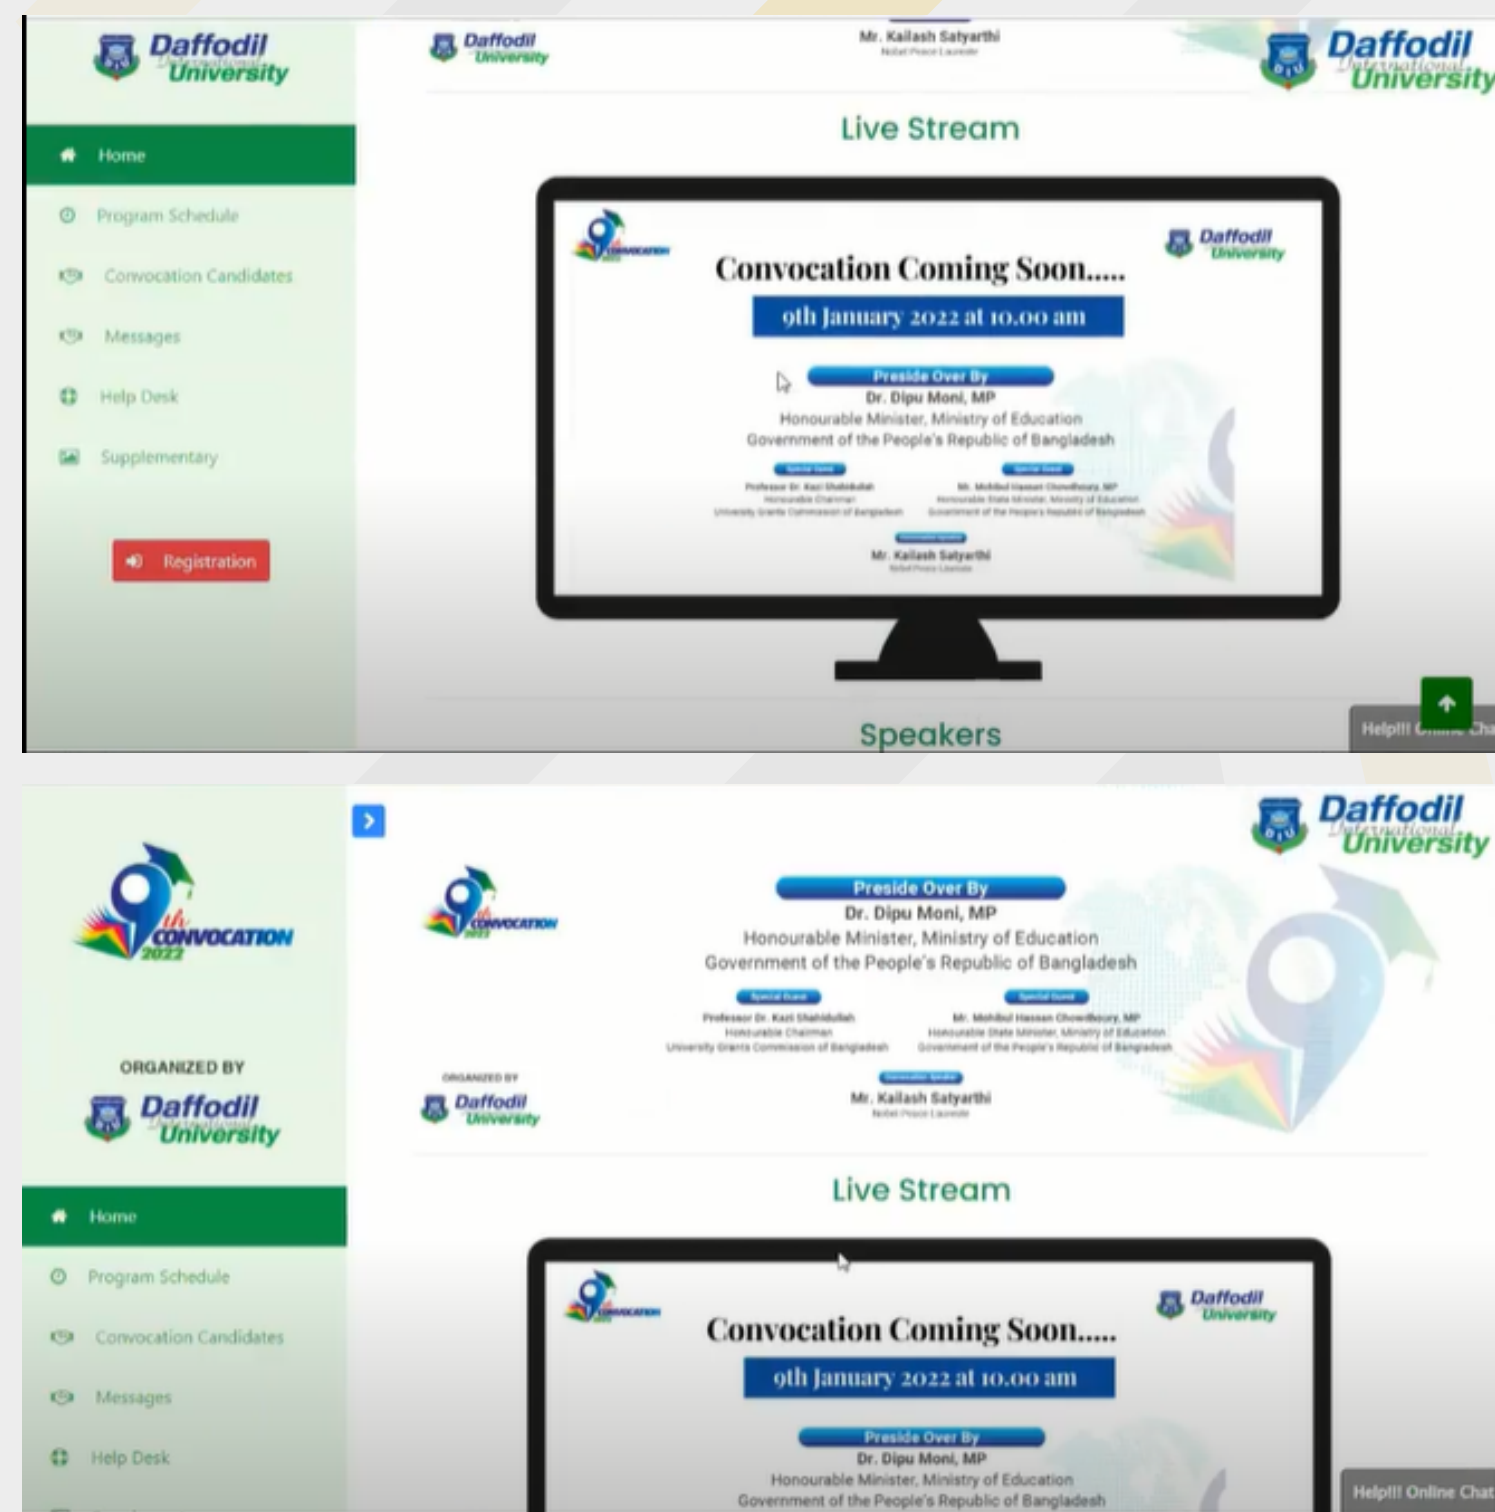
Daffodil International University

Home
Program Schedule
Convocation Candidates
Messages
Help Desk
Supplementary

Registration

Daffodil University

Mr. Kailash Satyarthi
Nobel Peace Laureate

Daffodil International University

Live Stream

9th CONVOCATION 2022

Daffodil University

Convocation Coming Soon.....

9th January 2022 at 10.00 am

Preside Over By
Dr. Dipu Moni, MP
Honourable Minister, Ministry of Education
Government of the People's Republic of Bangladesh

Special Guest
Professor Dr. Kazi Shahidullah
Honourable Chairman
University Grants Commission of Bangladesh

Special Guest
Mr. Mohibul Hassan Chowdhoury, MP
Honourable State Minister, Ministry of Education
Government of the People's Republic of Bangladesh

Convocation Speaker
Mr. Kailash Satyarthi
Nobel Peace Laureate

Speakers

Help!!! Online Chat

9th CONVOCATION 2022

ORGANIZED BY
Daffodil International University

Home
Program Schedule
Convocation Candidates
Messages
Help Desk

Daffodil International University

9th CONVOCATION 2022

Preside Over By
Dr. Dipu Moni, MP
Honourable Minister, Ministry of Education
Government of the People's Republic of Bangladesh

Special Guest
Professor Dr. Kazi Shahidullah
Honourable Chairman
University Grants Commission of Bangladesh

Special Guest
Mr. Mohibul Hassan Chowdhoury, MP
Honourable State Minister, Ministry of Education
Government of the People's Republic of Bangladesh

ORGANIZED BY
Daffodil University

Convocation Speaker
Mr. Kailash Satyarthi
Nobel Peace Laureate

Live Stream

9th CONVOCATION 2022

Daffodil University

Convocation Coming Soon.....

9th January 2022 at 10.00 am

Preside Over By
Dr. Dipu Moni, MP
Honourable Minister, Ministry of Education
Government of the People's Republic of Bangladesh

Help!!! Online Chat